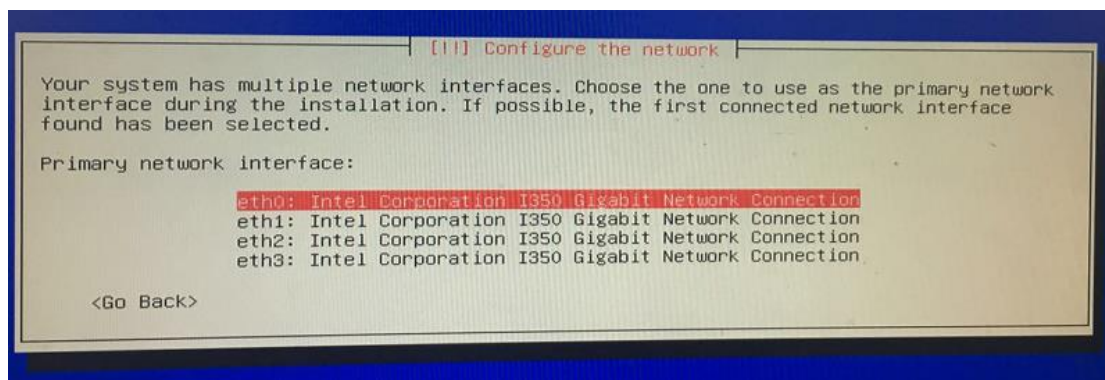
[!!] Configure the network

Your system has multiple network interfaces. Choose the one to use as the primary network interface during the installation. If possible, the first connected network interface found has been selected.

Primary network interface:

eth0: Intel Corporation I350 Gigabit Network Connection
eth1: Intel Corporation I350 Gigabit Network Connection
eth2: Intel Corporation I350 Gigabit Network Connection
eth3: Intel Corporation I350 Gigabit Network Connection

<Go Back>